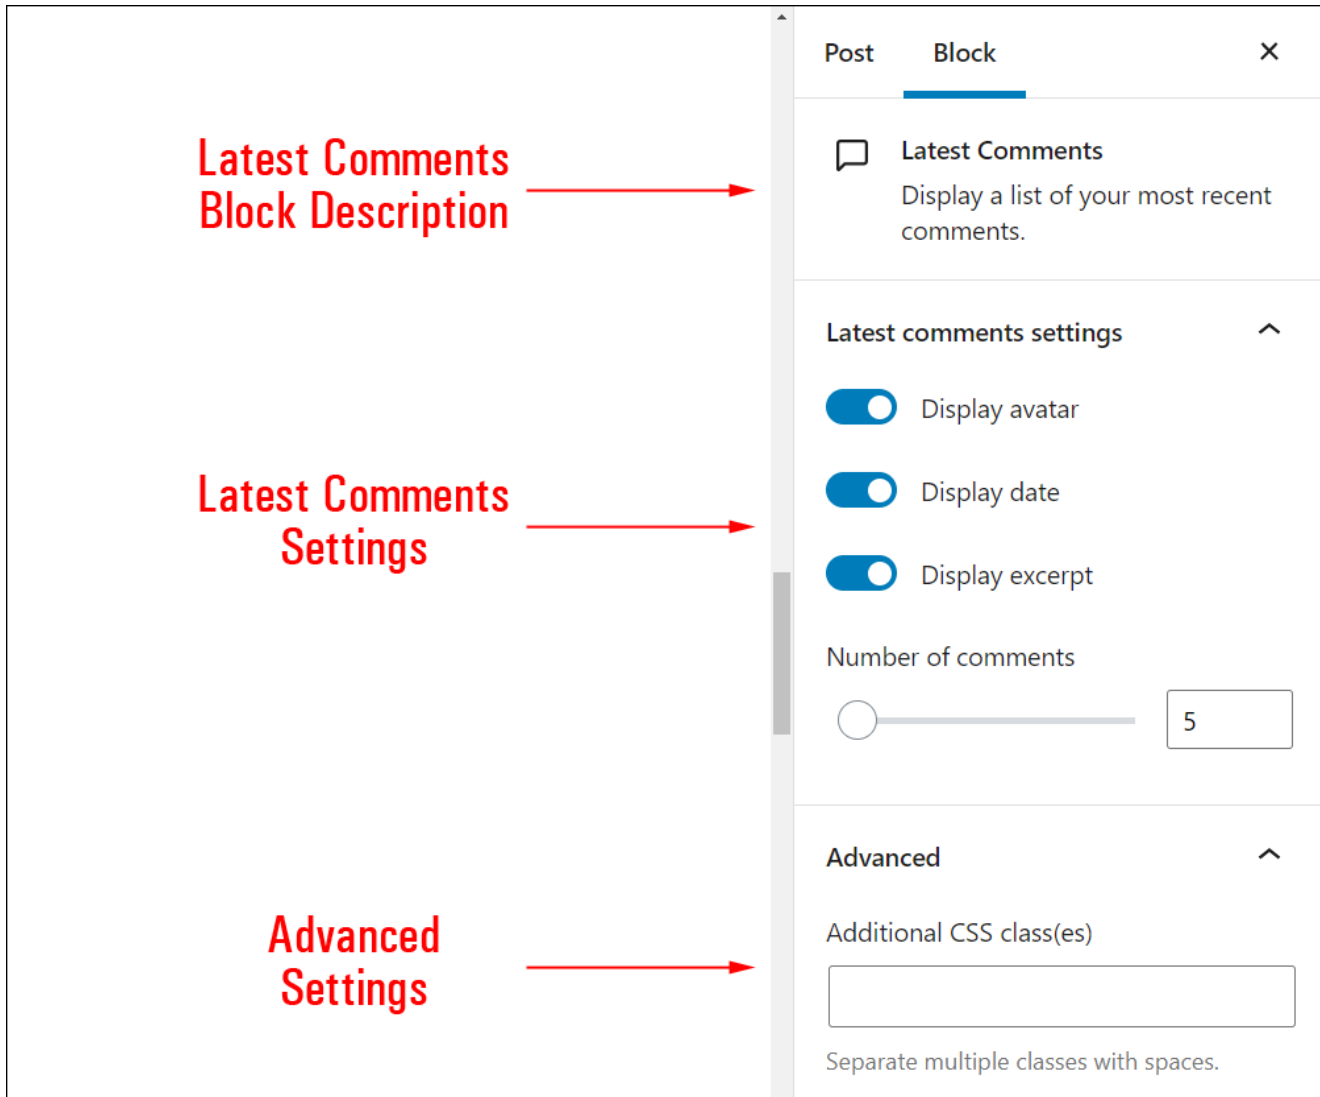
Post Block ×

Latest Comments Block Description

Latest Comments
Display a list of your most recent comments.

Latest comments settings

Latest Comments Settings

Display avatar

Display date

Display excerpt

Number of comments

5

Advanced

Advanced Settings

Additional CSS class(es)

Separate multiple classes with spaces.